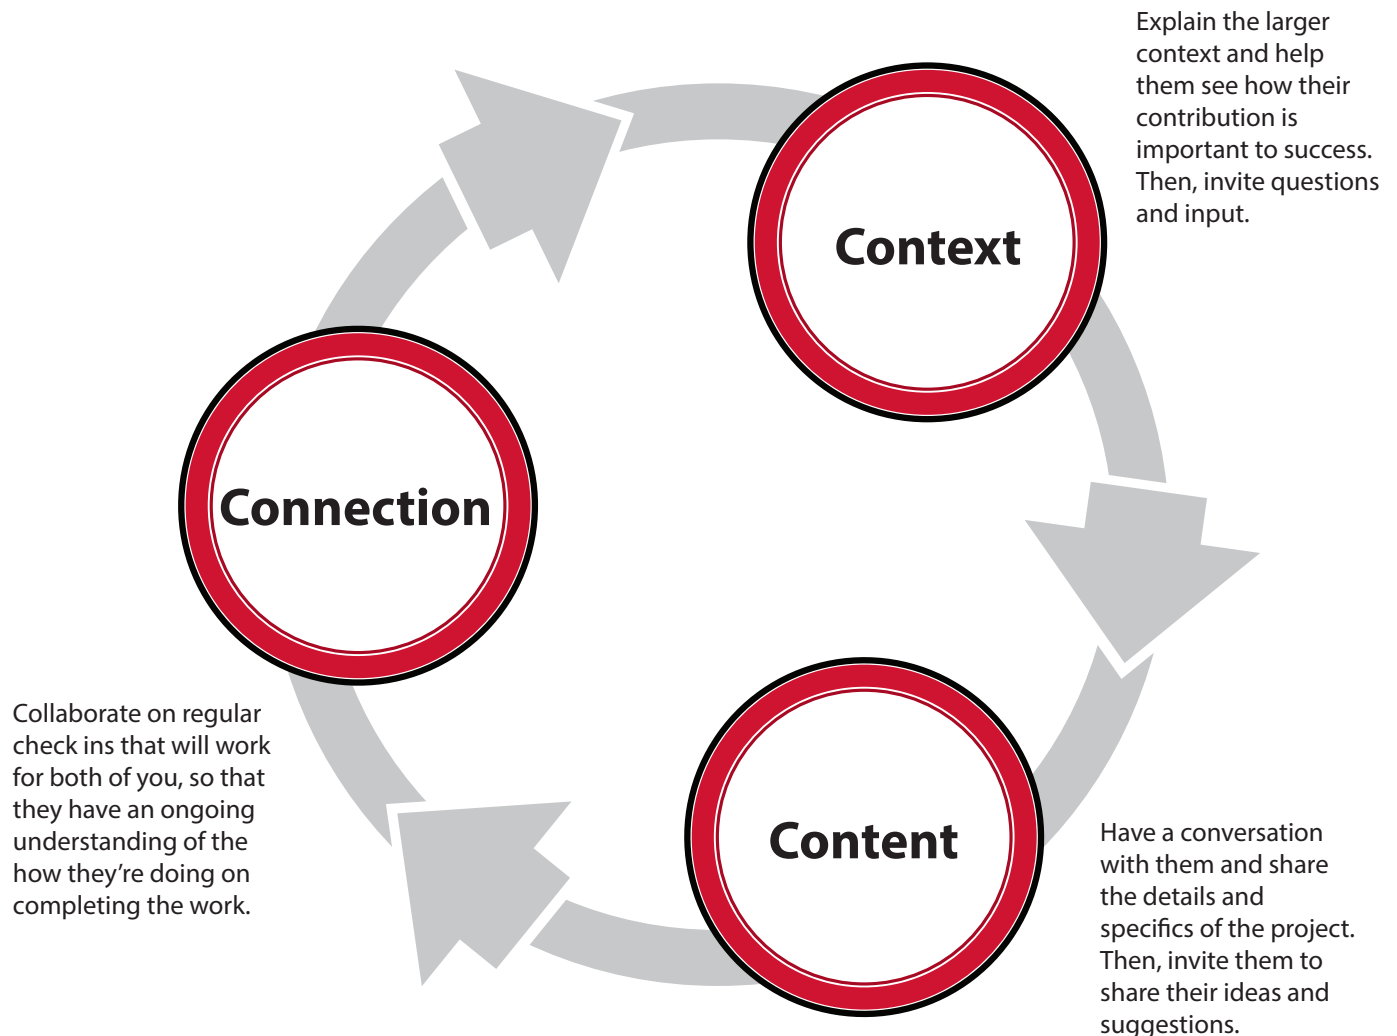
Explain the larger context and help them see how their contribution is important to success. Then, invite questions and input.

Context

Connection

Collaborate on regular check ins that will work for both of you, so that they have an ongoing understanding of the how they're doing on completing the work.

Content

Have a conversation with them and share the details and specifics of the project. Then, invite them to share their ideas and suggestions.